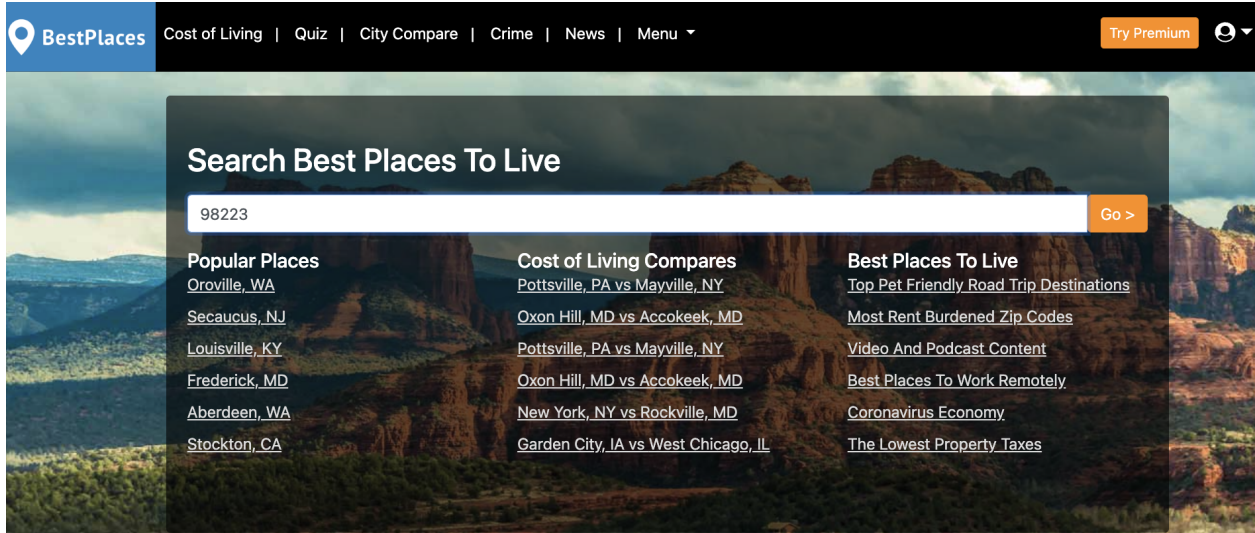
BestPlaces Cost of Living | Quiz | City Compare | Crime | News | Menu

Try Premium

Search Best Places To Live

98223

Go >

Popular Places
Oroville, WA
Secaucus, NJ
Louisville, KY
Frederick, MD
Aberdeen, WA
Stockton, CA

Cost of Living Compares
Pottsville, PA vs Mayville, NY
Oxon Hill, MD vs Accokeek, MD
Pottsville, PA vs Mayville, NY
Oxon Hill, MD vs Accokeek, MD
New York, NY vs Rockville, MD
Garden City, IA vs West Chicago, IL

Best Places To Live
Top Pet Friendly Road Trip Destinations
Most Rent Burdened Zip Codes
Video And Podcast Content
Best Places To Work Remotely
Coronavirus Economy
The Lowest Property Taxes